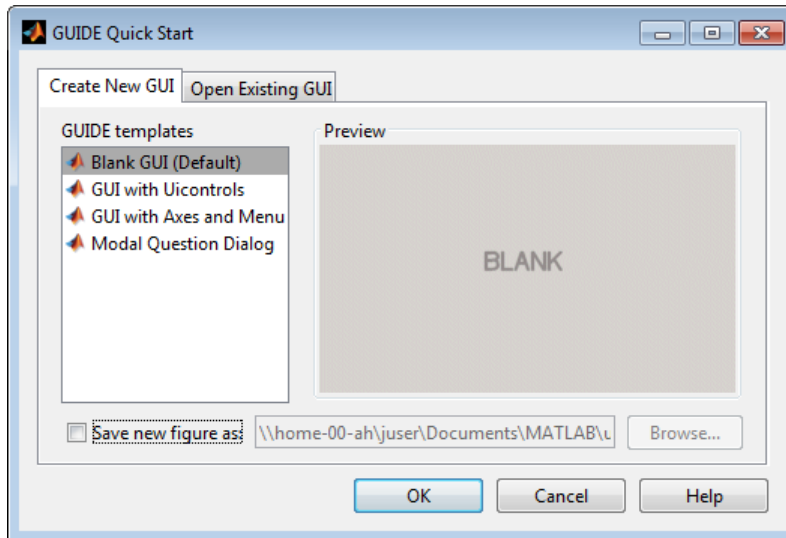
GUIDE Quick Start

Create New GUI
Open Existing GUI

GUIDE templates
Blank GUI (Default)
GUI with Uicontrols
GUI with Axes and Menu
Modal Question Dialog

Preview

BLANK

Save new figure as:
\\home-00-ah\juser\Documents\MATLAB\u
Browse...

OK
Cancel
Help